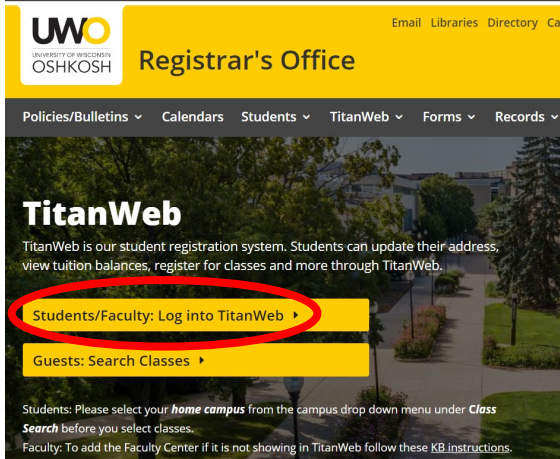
UWO
UNIVERSITY OF WISCONSIN
OSHKOSH

Registrar's Office

Email Libraries Directory Ca

Policies/Bulletins Calendars Students TitanWeb Forms Records

TitanWeb

TitanWeb is our student registration system. Students can update their address, view tuition balances, register for classes and more through TitanWeb.

Students/Faculty: Log into TitanWeb

Guests: Search Classes

Students: Please select your home campus from the campus drop down menu under Class Search before you select classes.
Faculty: To add the Faculty Center if it is not showing in TitanWeb follow these KB instructions.